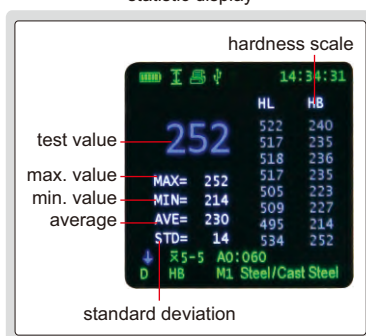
Statistic display

hardness scale

14:34:31

HL HB

test value

252

| HL | HB |
|---|---|
| 522 | 240 |
| 517 | 235 |
| 518 | 236 |
| 517 | 235 |
| 505 | 223 |
| 509 | 227 |
| 495 | 214 |
| 534 | 252 |

max. value MAX= 252
min. value MIN= 214
average AVE= 230
STD= 14

$\bar{X}$5-5 A0:060

D HB M1 Steel/Cast Steel

standard deviation